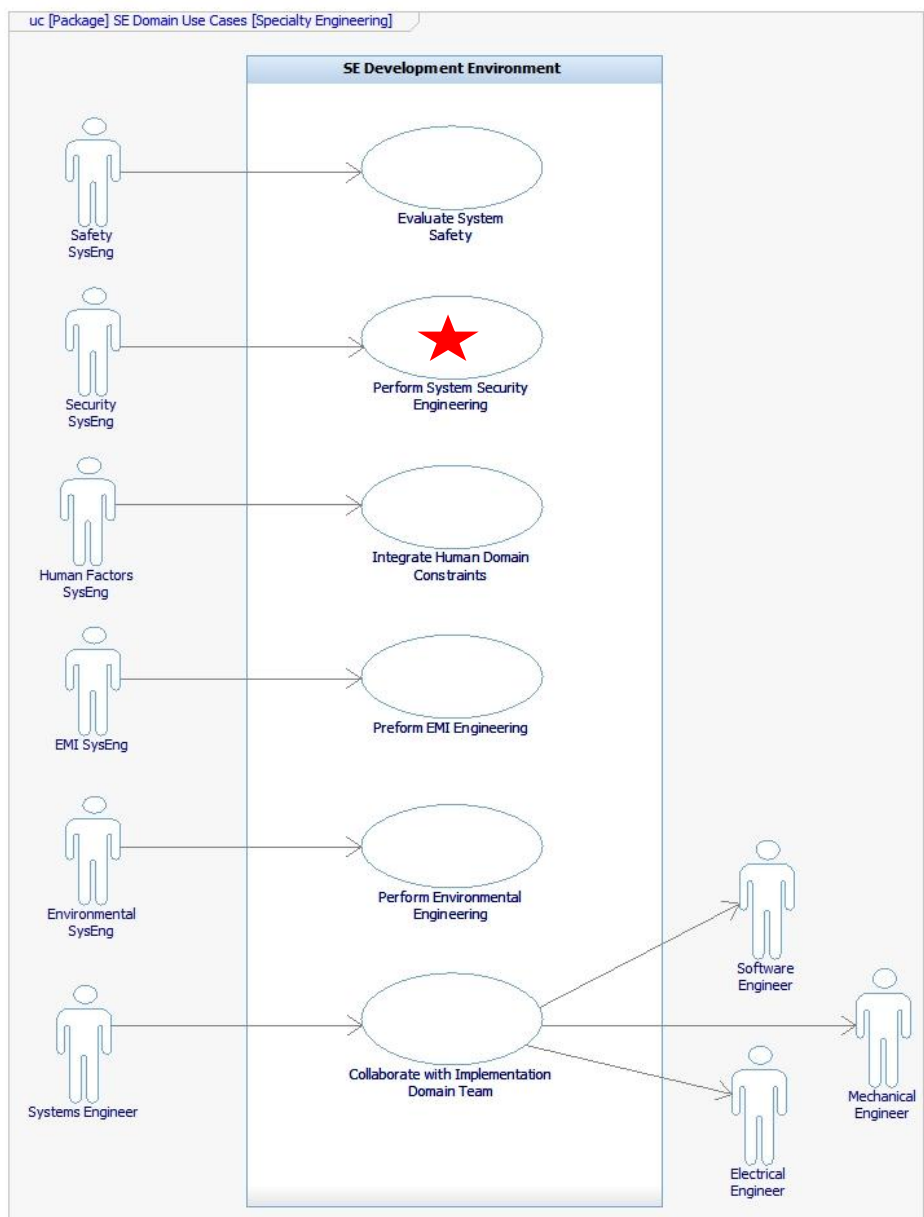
uc [Package] SE Domain Use Cases [Specialty Engineering]

SE Development Environment

Safety SysEng

Evaluate System Safety

Security SysEng

Perform System Security Engineering

Human Factors SysEng

Integrate Human Domain Constraints

EMI SysEng

Preform EMI Engineering

Environmental SysEng

Perform Environmental Engineering

Systems Engineer

Collaborate with Implementation Domain Team

Software Engineer

Mechanical Engineer

Electrical Engineer